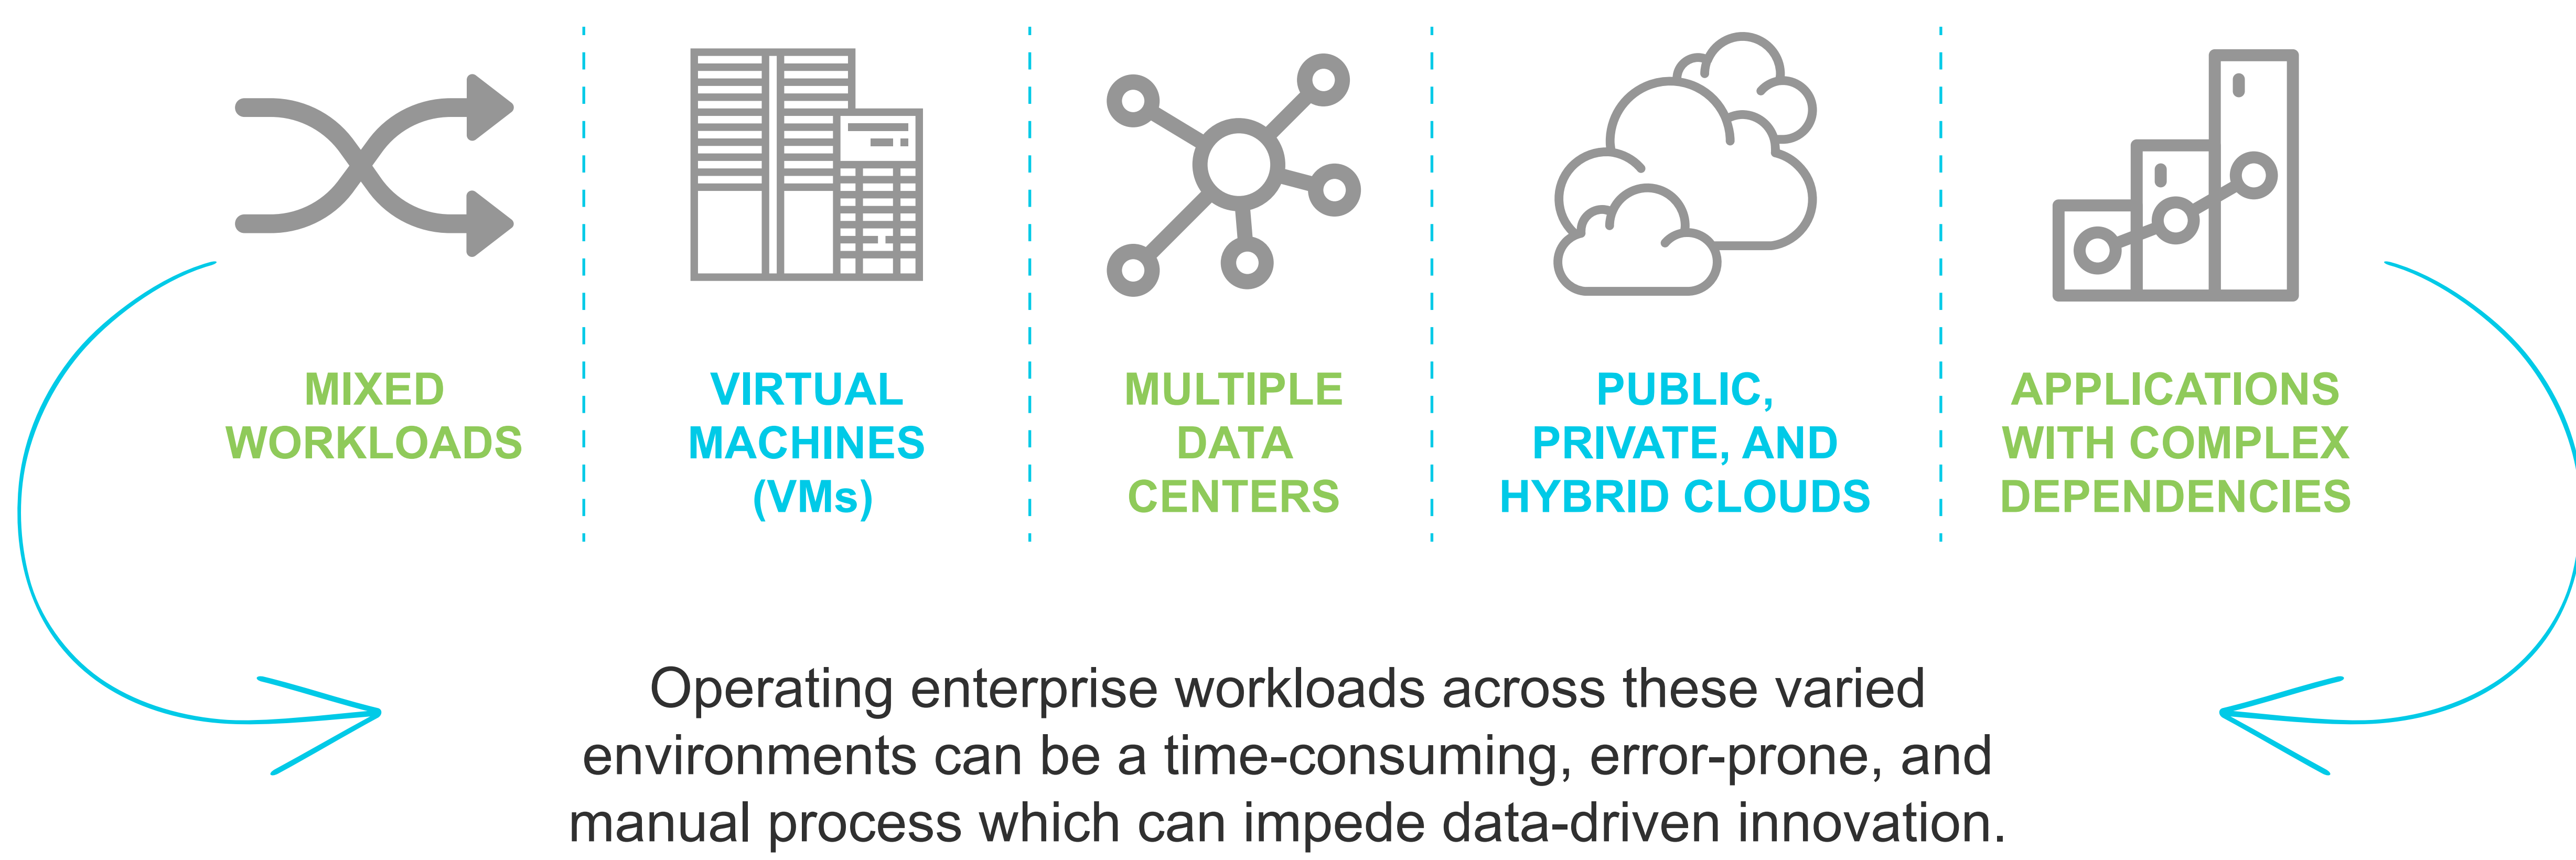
MIXED WORKLOADS

VIRTUAL MACHINES (VMs)

MULTIPLE DATA CENTERS

PUBLIC, PRIVATE, AND HYBRID CLOUDS

APPLICATIONS WITH COMPLEX DEPENDENCIES

Operating enterprise workloads across these varied environments can be a time-consuming, error-prone, and manual process which can impede data-driven innovation.